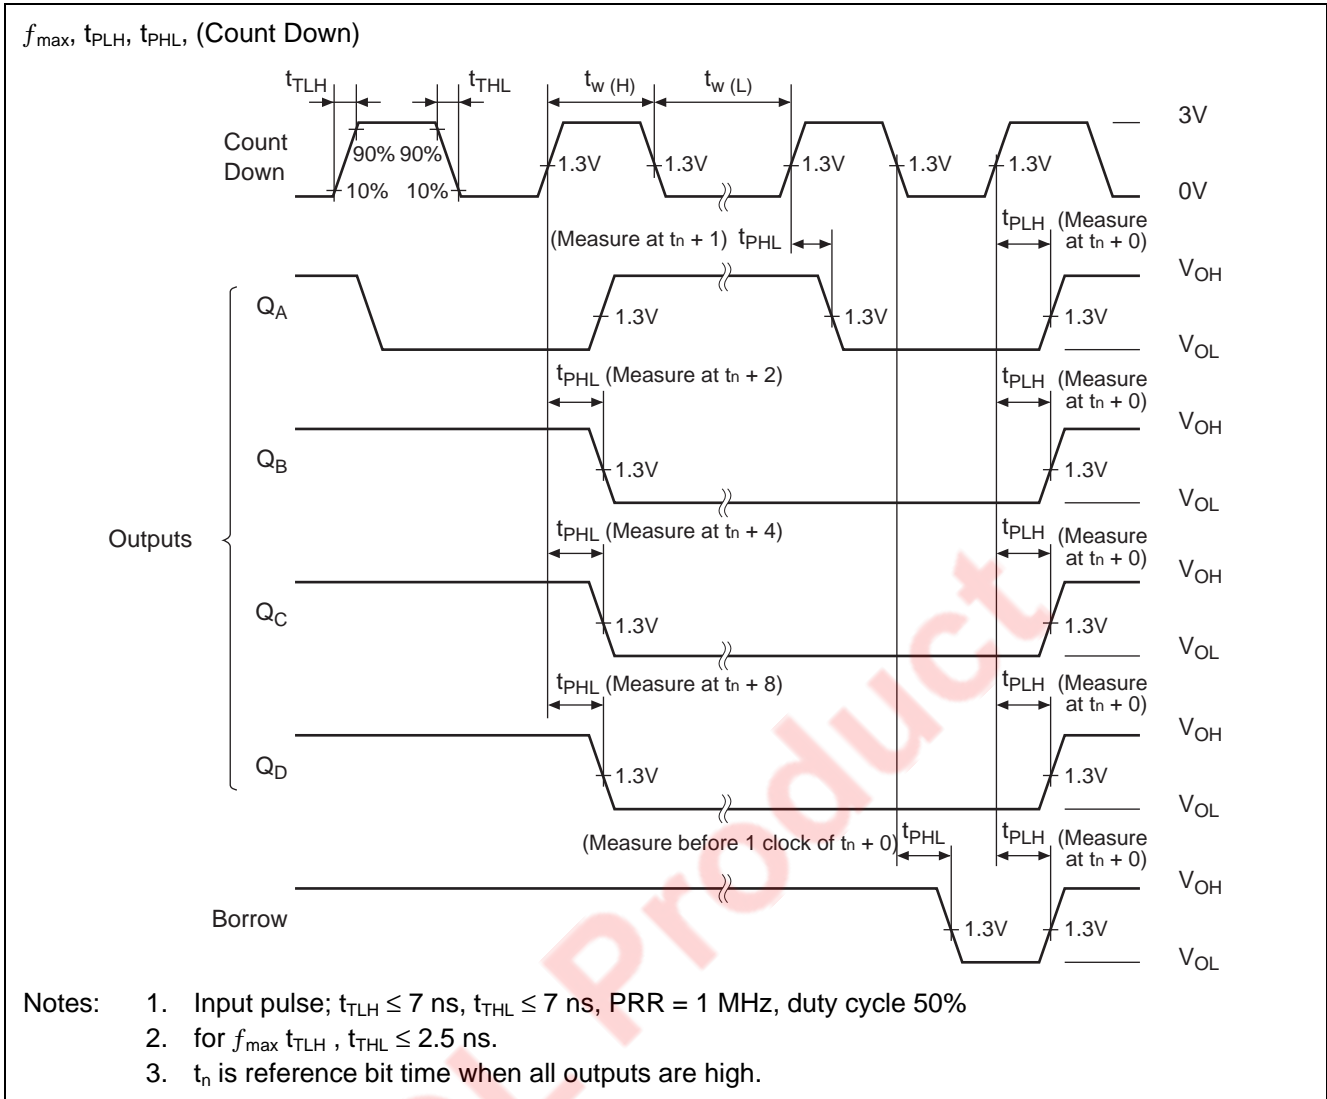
$f_{max}$, $t_{PLH}$, $t_{PHL}$, (Count Down)

$t_{TLH}$ $t_{THL}$ $t_{w\,(H)}$ $t_{w\,(L)}$

Count Down

90% 90%

10% 10%

1.3V 1.3V 1.3V 1.3V 1.3V

3V

0V

(Measure at $t_n$ + 1) $t_{PHL}$

$t_{PLH}$ (Measure at $t_n$ + 0)

$V_{OH}$

$Q_A$

1.3V 1.3V 1.3V

$V_{OL}$

$t_{PHL}$ (Measure at $t_n$ + 2)

$t_{PLH}$ (Measure at $t_n$ + 0)

$V_{OH}$

$Q_B$

1.3V 1.3V

$V_{OL}$

Outputs

$t_{PHL}$ (Measure at $t_n$ + 4)

$t_{PLH}$ (Measure at $t_n$ + 0)

$V_{OH}$

$Q_C$

1.3V 1.3V

$V_{OL}$

$t_{PHL}$ (Measure at $t_n$ + 8)

$t_{PLH}$ (Measure at $t_n$ + 0)

$V_{OH}$

$Q_D$

1.3V 1.3V

$V_{OL}$

(Measure before 1 clock of $t_n$ + 0) $t_{PHL}$

$t_{PLH}$ (Measure at $t_n$ + 0)

$V_{OH}$

Borrow

1.3V 1.3V

$V_{OL}$

Notes: 1. Input pulse; $t_{TLH} \leq 7$ ns, $t_{THL} \leq 7$ ns, PRR = 1 MHz, duty cycle 50%
2. for $f_{max}$ $t_{TLH}$ , $t_{THL} \leq 2.5$ ns.
3. $t_n$ is reference bit time when all outputs are high.